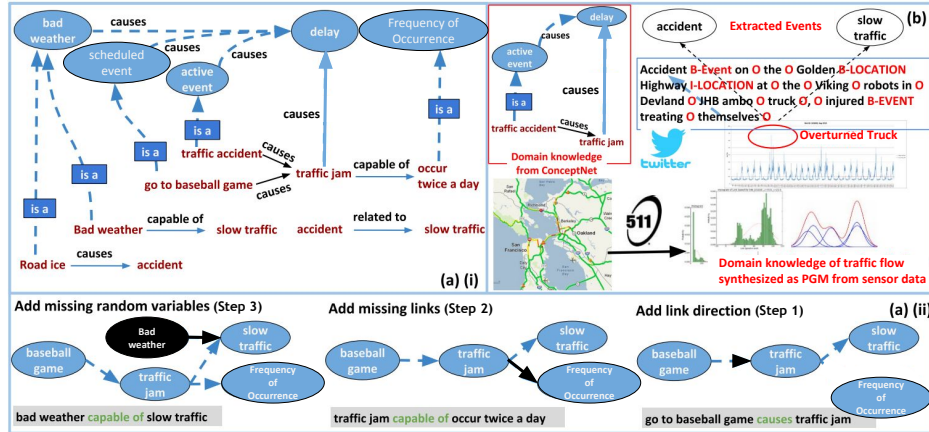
bad weather

causes

delay

Frequency of Occurrence

scheduled event

causes

active event

causes

is a

is a

is a

traffic accident

causes

traffic jam

capable of

occur twice a day

is a

go to baseball game

causes

is a

Bad weather

capable of

slow traffic

accident

related to

slow traffic

Road ice

causes

accident

(a) (i)

delay

active event

causes

is a

causes

traffic accident

causes

traffic jam

Domain knowledge from ConceptNet

accident

Extracted Events

slow traffic

(b)

Accident B-Event on O the O Golden B-LOCATION Highway I-LOCATION at O the O Viking O robots in O Devland O JHB ambo O truck O, O injured B-EVENT treating O themselves O

Overturned Truck

twitter

511

Oakland

San Francisco

Domain knowledge of traffic flow synthesized as PGM from sensor data

Add missing random variables (Step 3)

Bad weather

slow traffic

baseball game

traffic jam

Frequency of Occurrence

bad weather capable of slow traffic

Add missing links (Step 2)

slow traffic

baseball game

traffic jam

Frequency of Occurrence

traffic jam capable of occur twice a day

Add link direction (Step 1)

(a) (ii)

slow traffic

baseball game

traffic jam

Frequency of Occurrence

go to baseball game causes traffic jam